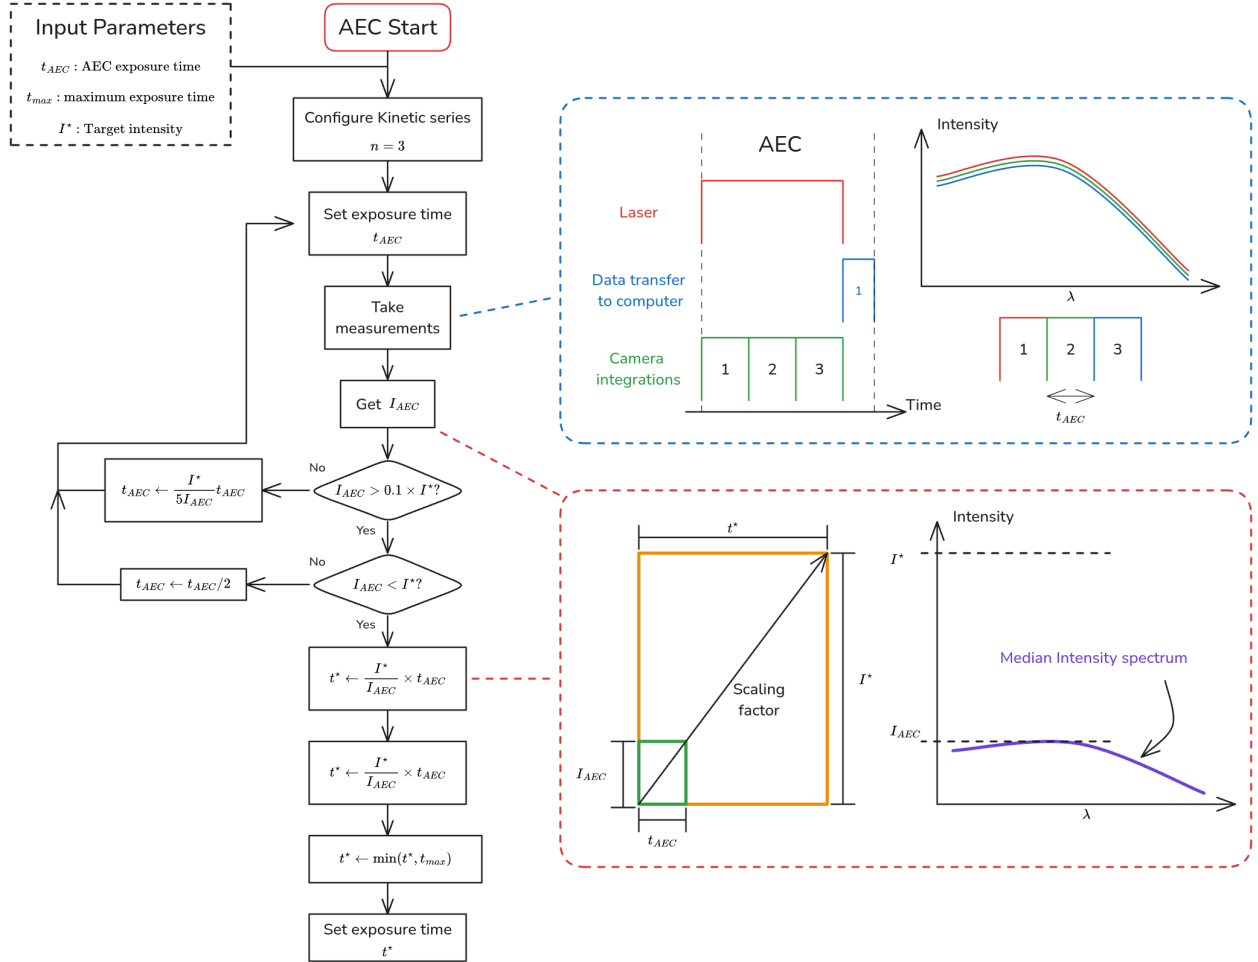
Input Parameters

$t_{AEC}$ : AEC exposure time

$t_{max}$ : maximum exposure time

$I^{\star}$ : Target intensity

AEC Start

Configure Kinetic series
$n = 3$

Set exposure time
$t_{AEC}$

Take measurements

Get $I_{AEC}$

$I_{AEC} > 0.1 \times I^{\star}$?

No

$t_{AEC} \leftarrow \frac{I^{\star}}{5I_{AEC}} t_{AEC}$

Yes

$I_{AEC} < I^{\star}$?

No

$t_{AEC} \leftarrow t_{AEC}/2$

Yes

$t^{\star} \leftarrow \frac{I^{\star}}{I_{AEC}} \times t_{AEC}$

$t^{\star} \leftarrow \frac{I^{\star}}{I_{AEC}} \times t_{AEC}$

$t^{\star} \leftarrow \min(t^{\star}, t_{max})$

Set exposure time
$t^{\star}$

AEC

Laser

Data transfer to computer

1

Camera integrations

1 2 3

Time

Intensity

$\lambda$

1 2 3

$t_{AEC}$

$t^{\star}$

Scaling factor

$I^{\star}$

$I_{AEC}$

$t_{AEC}$

Intensity

$I^{\star}$

Median Intensity spectrum

$I_{AEC}$

$\lambda$